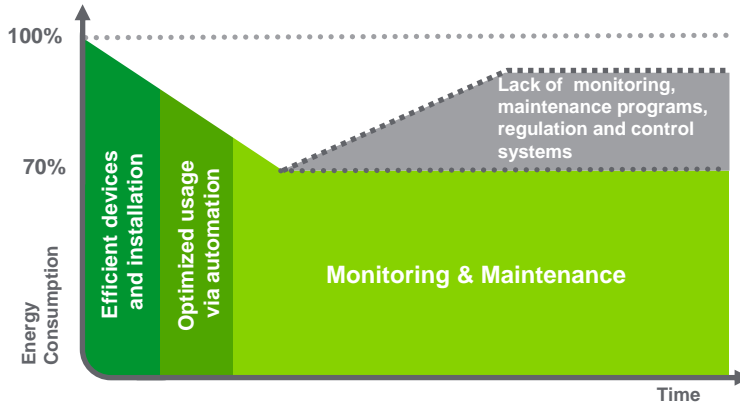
100%

70%

Energy Consumption

Efficient devices and installation

Optimized usage via automation

Lack of monitoring, maintenance programs, regulation and control systems

Monitoring & Maintenance

Time